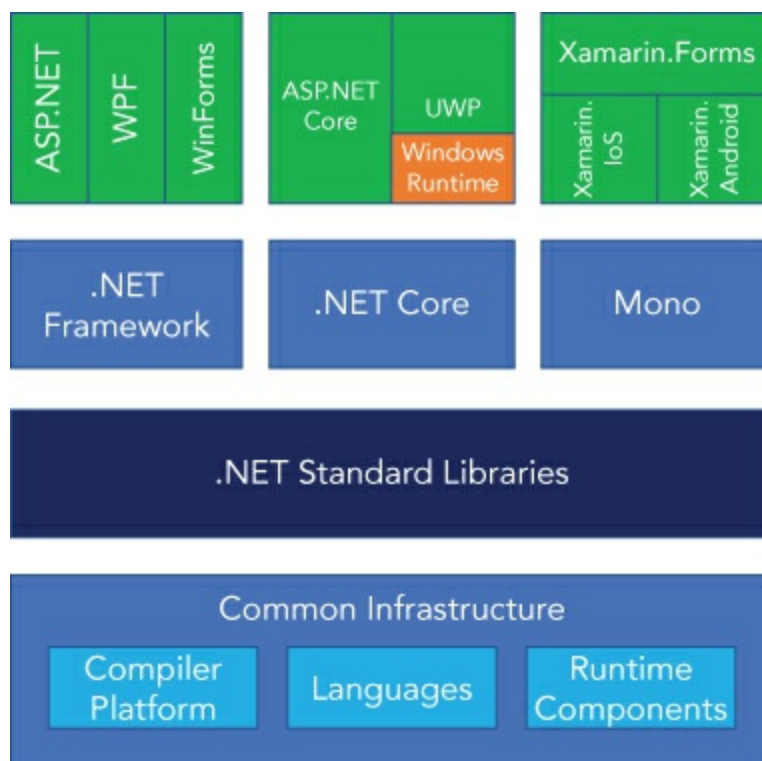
ASP.NET

WPF

WinForms

ASP.NET Core

UWP

Windows Runtime

Xamarin.Forms

Xamarin. IoS

Xamarin. Android

.NET Framework

.NET Core

Mono

.NET Standard Libraries

Common Infrastructure

Compiler Platform

Languages

Runtime Components